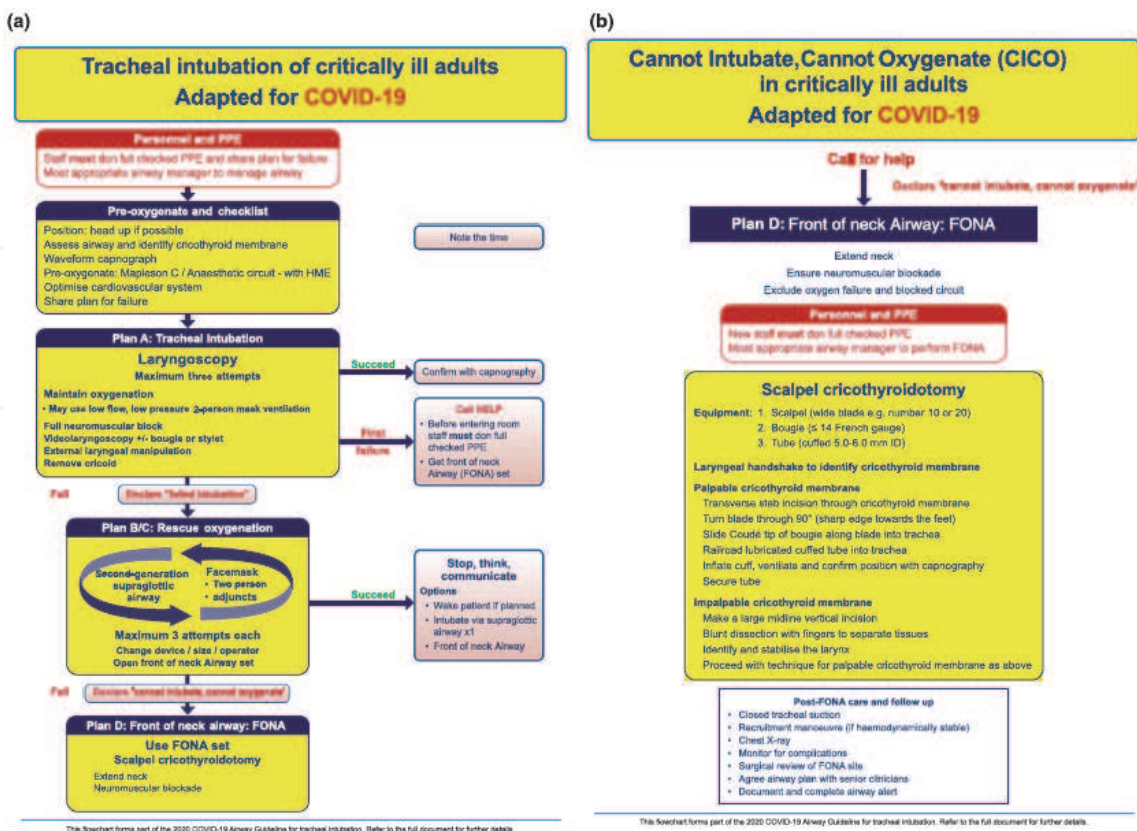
(a)

Tracheal intubation of critically ill adults
Adapted for COVID-19

Personnel and PPE
Staff must don full checked PPE and share plan for failure
Most appropriate airway manager to manage airway

Pre-oxygenate and checklist
Position: head up if possible
Assess airway and identify cricothyroid membrane
Waveform capnograph
Pre-oxygenate: Mapleson C / Anaesthetic circuit - with HME
Optimise cardiovascular system
Share plan for failure

Note the time

Plan A: Tracheal intubation
Laryngoscopy
Maximum three attempts
Maintain oxygenation
• May use low flow, low pressure 2-person mask ventilation
Full neuromuscular block
Videolaryngoscopy +/- bougie or stylet
External laryngeal manipulation
Remove cricoid

Succeed
Confirm with capnography

First failure
Call HELP
• Before entering room staff must don full checked PPE
• Get front of neck Airway (FONA) set

Fail
Declare "failed intubation"

Plan B/C: Rescue oxygenation
Second-generation supraglottic airway
Facemask
• Two person
• adjuncts
Maximum 3 attempts each
Change device / size / operator
Open front of neck Airway set

Succeed
Stop, think, communicate
Options
• Wake patient if planned
• Intubate via supraglottic airway x1
• Front of neck Airway

Fail
Declare "cannot intubate, cannot oxygenate"

Plan D: Front of neck airway: FONA
Use FONA set
Scalpel cricothyroidotomy
Extend neck
Neuromuscular blockade

This flowchart forms part of the 2020 COVID-19 Airway Guideline for tracheal intubation. Refer to the full document for further details.

(b)

Cannot Intubate,Cannot Oxygenate (CICO) in critically ill adults
Adapted for COVID-19

Call for help
Declare "cannot intubate, cannot oxygenate"

Plan D: Front of neck Airway: FONA
Extend neck
Ensure neuromuscular blockade
Exclude oxygen failure and blocked circuit

Personnel and PPE
New staff must don full checked PPE
Most appropriate airway manager to perform FONA

Scalpel cricothyroidotomy
Equipment: 1. Scalpel (wide blade e.g. number 10 or 20)
2. Bougie (≤ 14 French gauge)
3. Tube (cuffed 5.0-6.0 mm ID)

Laryngeal handshake to identify cricothyroid membrane

Palpable cricothyroid membrane
Transverse stab incision through cricothyroid membrane
Turn blade through 90° (sharp edge towards the feet)
Slide Coudé tip of bougie along blade into trachea
Railroad lubricated cuffed tube into trachea
Inflate cuff, ventilate and confirm position with capnography
Secure tube

Impalpable cricothyroid membrane
Make a large midline vertical incision
Blunt dissection with fingers to separate tissues
Identify and stabilise the larynx
Proceed with technique for palpable cricothyroid membrane as above

Post-FONA care and follow up
• Closed tracheal suction
• Recruitment manoeuvre (if haemodynamically stable)
• Chest X-ray
• Monitor for complications
• Surgical review of FONA site
• Agree airway plan with senior clinicians
• Document and complete airway alert

This flowchart forms part of the 2020 COVID-19 Airway Guideline for tracheal intubation. Refer to the full document for further details.